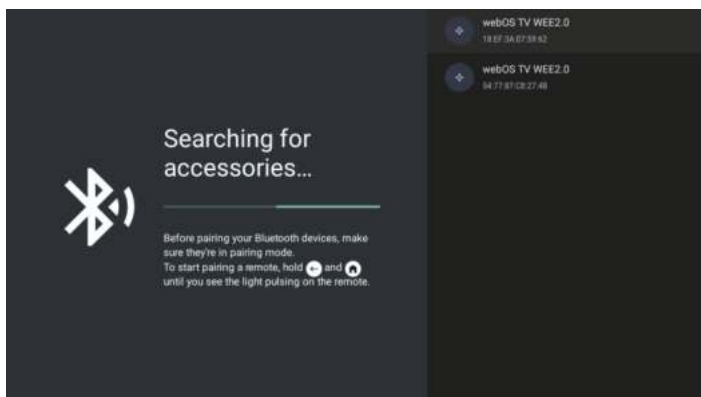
Searching for accessories...

Before pairing your Bluetooth devices, make sure they're in pairing mode.
To start pairing a remote, hold and until you see the light pulsing on the remote.

webOS TV WEE2.0
18:EF:3A:07:59:62

webOS TV WEE2.0
54:77:87:C8:27:48